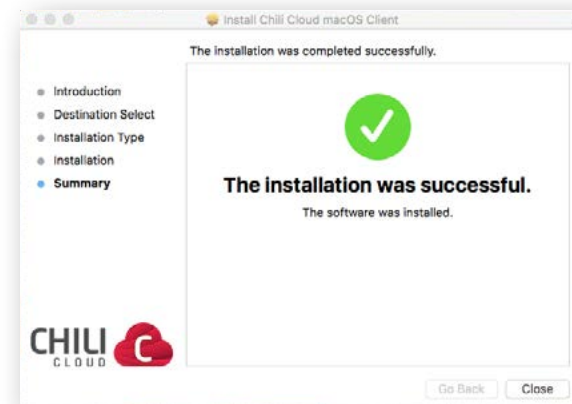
Install Chili Cloud macOS Client

The installation was completed successfully.

Introduction
Destination Select
Installation Type
Installation
Summary

The installation was successful.

The software was installed.

CHILI C
CLOUD

Go Back
Close